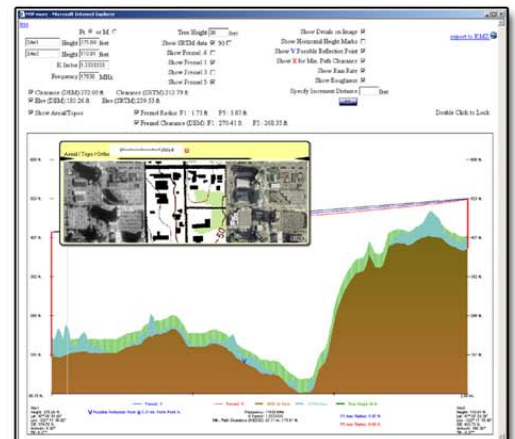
Microsoft Internet Explorer

Ft. or M.

Tree Height 30 feet

Show Details on Image

export to KMZ

Site1 Height 175.00 feet

Show SRTM data 90

Show Horizontal Height Marks

Site2 Height 172.00 feet

Show Fresnel 4

Show V Possible Reflection Point

K factor 1.3333333

Show Fresnel 1

Show X for Min. Path Clearance

Frequency 5780.00 MHz

Show Fresnel 2

Show Rain Rate

Show Fresnel 3

Show Roughness

Show Fresnel 5

Specify Increment Distance feet

Clearance (DEM) 272.05 ft. Clearance (SRTM) 212.79 ft.

Elev (DEM) 180.26 ft. Elev (SRTM) 239.53 ft.

Show Aerial/Topos

Fresnel Radius F1: 1.73 ft. F5: 3.85 ft.

Fresnel Clearance (DEM) F1: 270.41 ft. F5: 268.33 ft.

Double Click to Lock

Aerial / Topo / Ortho

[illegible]